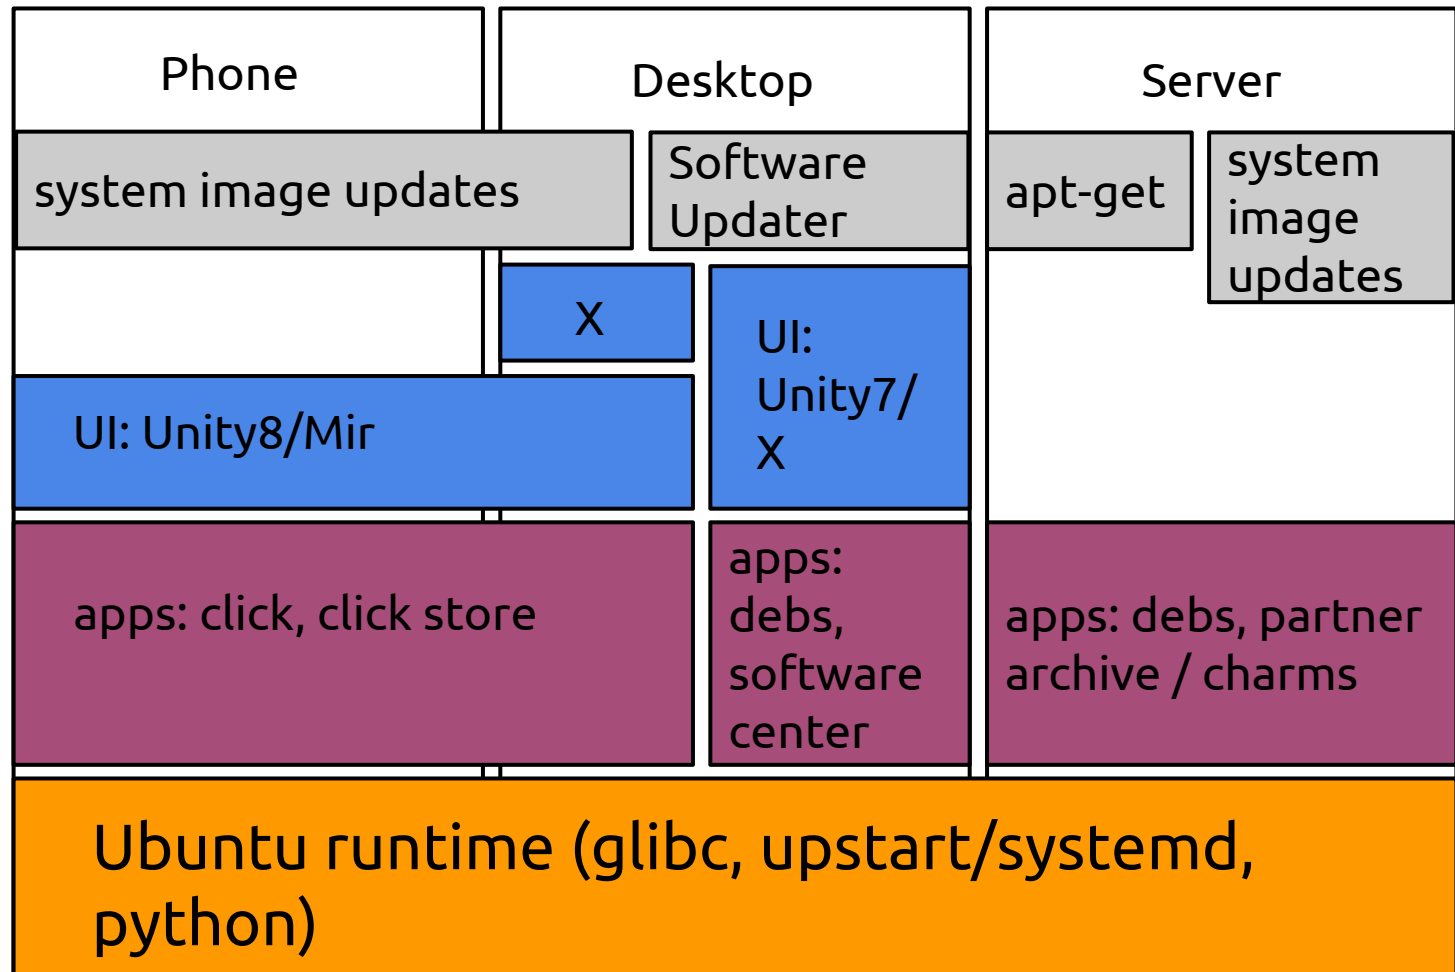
Phone

Desktop

Server

system image updates

Software Updater

apt-get

system image updates

X

UI: Unity7/ X

UI: Unity8/Mir

apps: click, click store

apps: debs, software center

apps: debs, partner archive / charms

Ubuntu runtime (glibc, upstart/systemd, python)